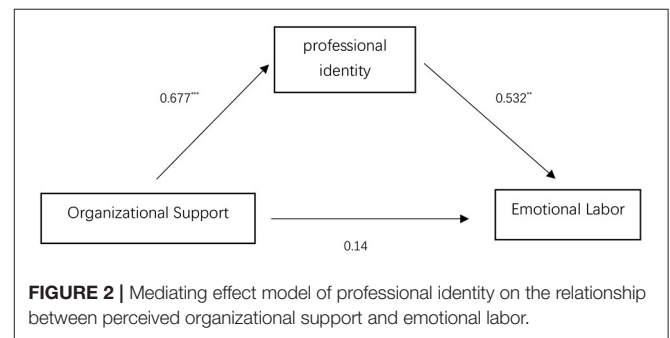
professional identity

0.677***

0.532**

Organizational Support

Emotional Labor

0.14

**FIGURE 2 |** Mediating effect model of professional identity on the relationship between perceived organizational support and emotional labor.